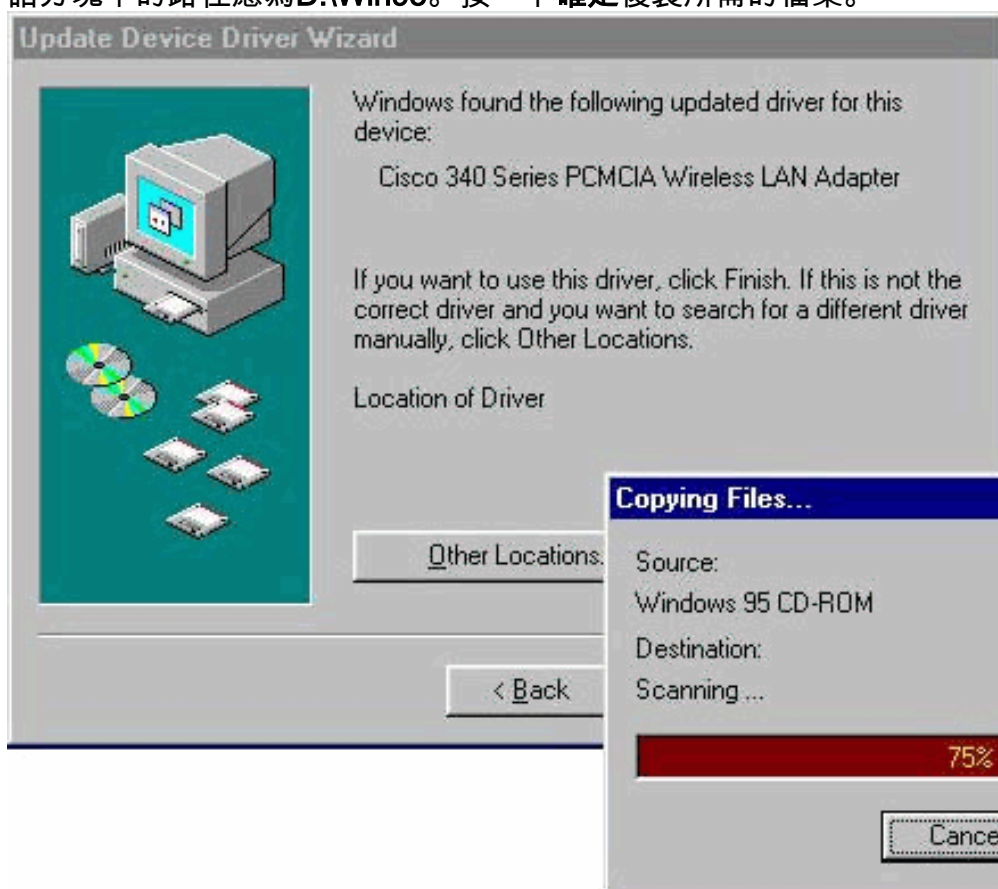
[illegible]D:\Win95。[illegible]確定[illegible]

Update Device Driver Wizard

Windows found the following updated driver for this device:

Cisco 340 Series PCMCIA Wireless LAN Adapter

If you want to use this driver, click Finish. If this is not the correct driver and you want to search for a different driver manually, click Other Locations.

Location of Driver

Other Locations.

< Back

Copying Files...

Source:

Windows 95 CD-ROM

Destination:

Scanning...

75%

Cance